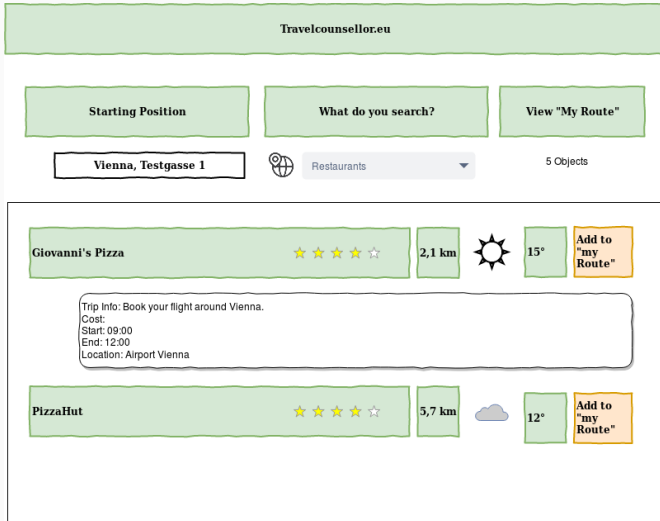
Travelcounsellor.eu

Starting Position

What do you search?

View "My Route"

Vienna, Testgasse 1

Restaurants

5 Objects

Giovanni's Pizza

2,1 km

15°

Add to "my Route"

Trip Info: Book your flight around Vienna.
Cost:
Start: 09:00
End: 12:00
Location: Airport Vienna

PizzaHut

5,7 km

12°

Add to "my Route"